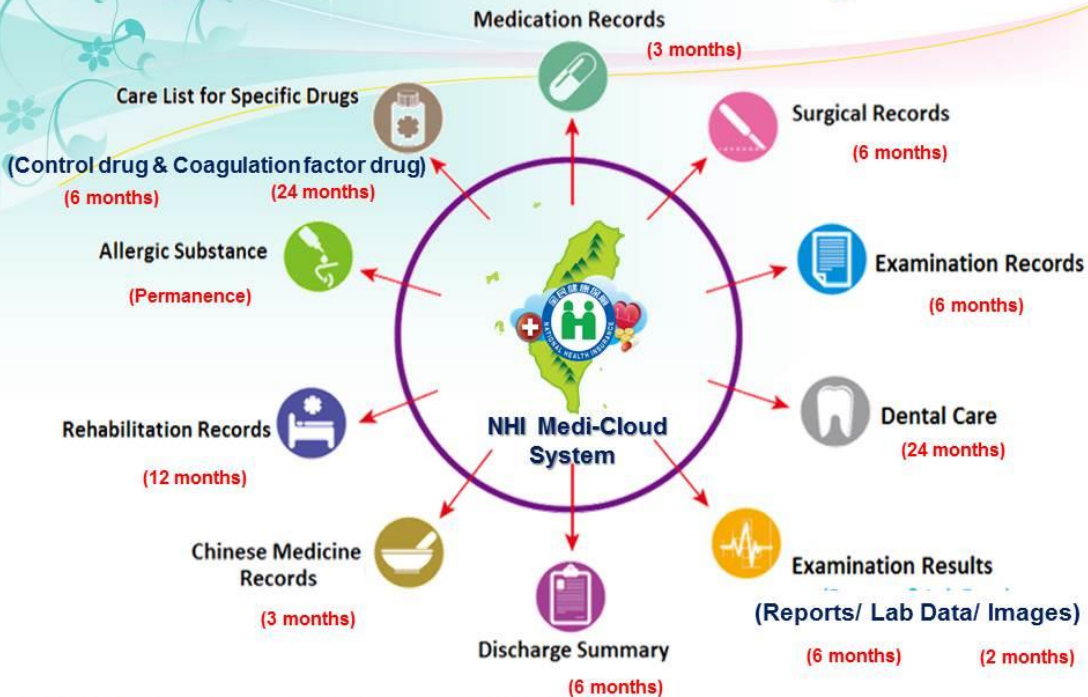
Medication Records
(3 months)

Care List for Specific Drugs
(Control drug & Coagulation factor drug)
(6 months)
(24 months)

Surgical Records
(6 months)

Allergic Substance
(Permanence)

Examination Records
(6 months)

NATIONAL HEALTH INSURANCE

NHI Medi-Cloud System

Dental Care
(24 months)

Rehabilitation Records
(12 months)

Chinese Medicine Records
(3 months)

Discharge Summary
(6 months)

Examination Results
(Reports/ Lab Data/ Images)
(6 months)
(2 months)